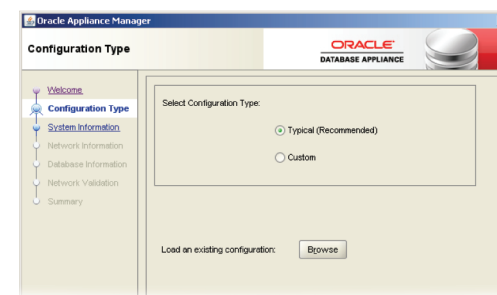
Oracle Appliance Manager

Configuration Type

ORACLE
DATABASE APPLIANCE

Welcome
Configuration Type
System Information
Network Information
Database Information
Network Validation
Summary

Select Configuration Type:

Typical (Recommended)

Custom

Load an existing configuration:

Browse